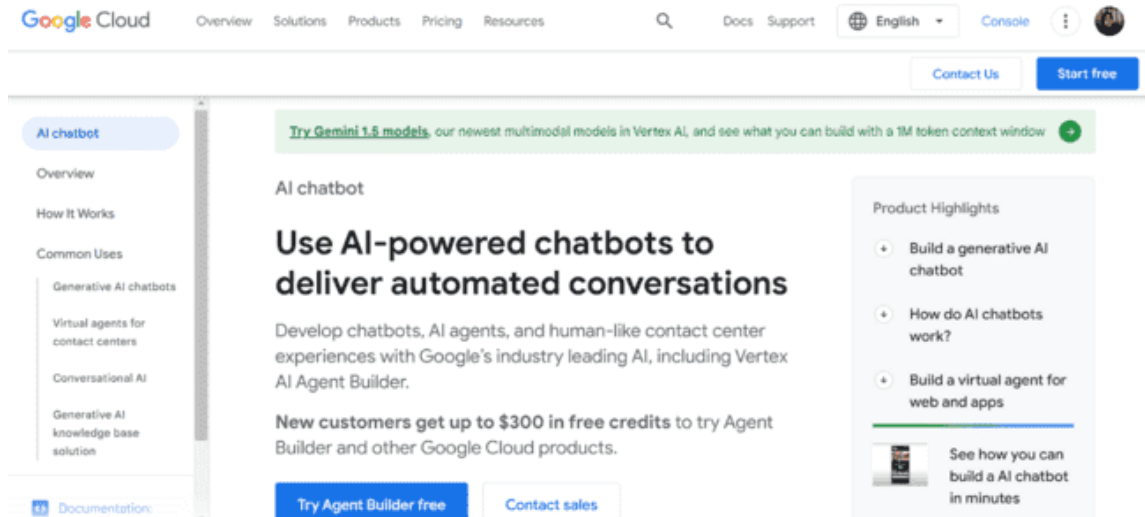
Google Cloud Overview Solutions Products Pricing Resources Docs Support English Console

Contact Us Start free

AI chatbot
Overview
How It Works
Common Uses
Generative AI chatbots
Virtual agents for contact centers
Conversational AI
Generative AI knowledge base solution
Documentation

Try Gemini 1.5 models, our newest multimodal models in Vertex AI, and see what you can build with a 1M token context window

AI chatbot

Use AI-powered chatbots to deliver automated conversations

Develop chatbots, AI agents, and human-like contact center experiences with Google's industry leading AI, including Vertex AI Agent Builder.

New customers get up to $300 in free credits to try Agent Builder and other Google Cloud products.

Try Agent Builder free Contact sales

Product Highlights
Build a generative AI chatbot
How do AI chatbots work?
Build a virtual agent for web and apps
See how you can build a AI chatbot in minutes